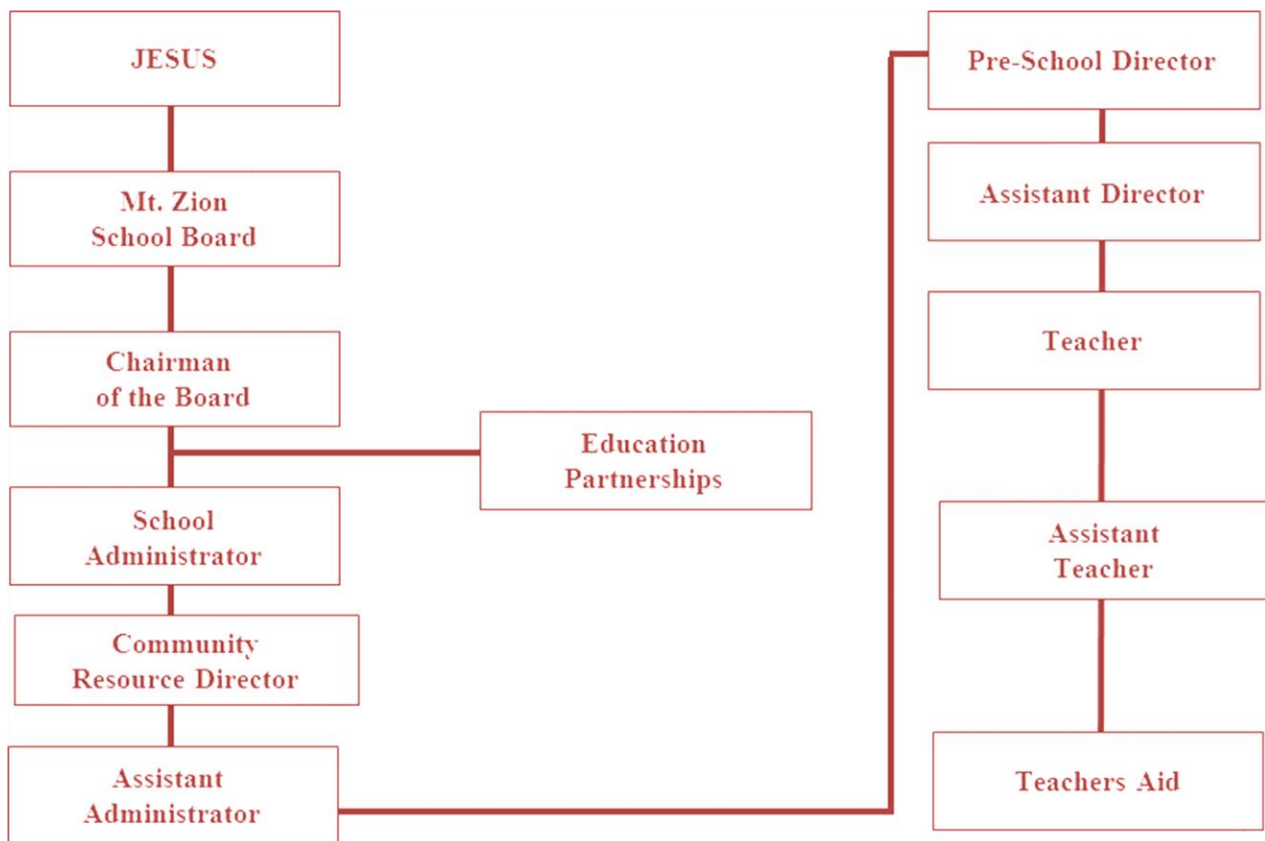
JESUS

Mt. Zion School Board

Chairman of the Board

Education Partnerships

School Administrator

Community Resource Director

Assistant Administrator

Pre-School Director

Assistant Director

Teacher

Assistant Teacher

Teachers Aid